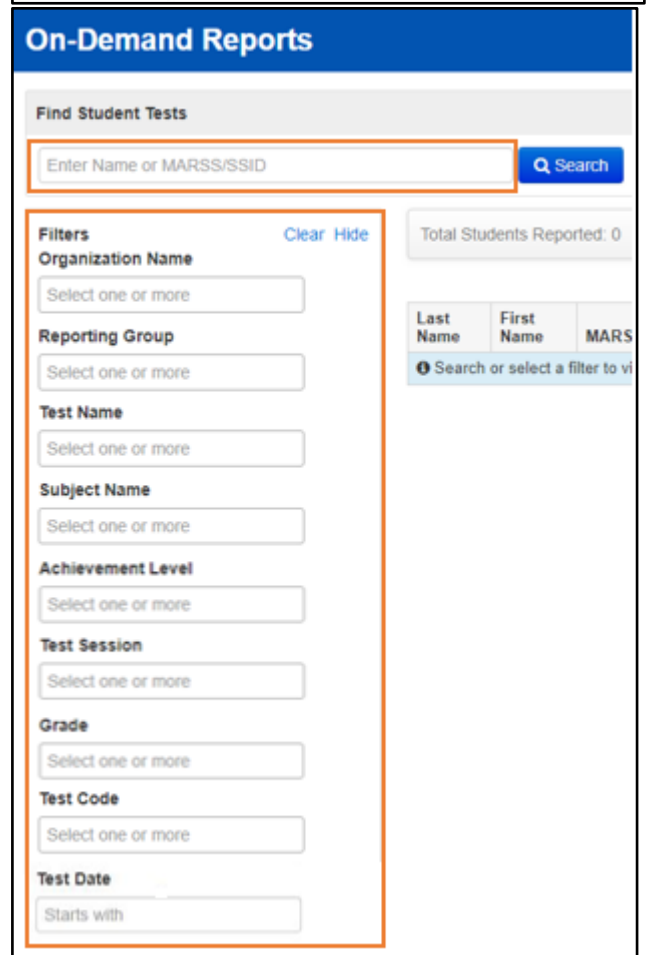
On-Demand Reports

Find Student Tests

Enter Name or MARSS/SSID

Search

Filters Clear Hide

Organization Name

Select one or more

Reporting Group

Select one or more

Test Name

Select one or more

Subject Name

Select one or more

Achievement Level

Select one or more

Test Session

Select one or more

Grade

Select one or more

Test Code

Select one or more

Test Date

Starts with

Total Students Reported: 0

| Last Name | First Name | MARS |
|---|---|---|
| Search or select a filter to vi | | |